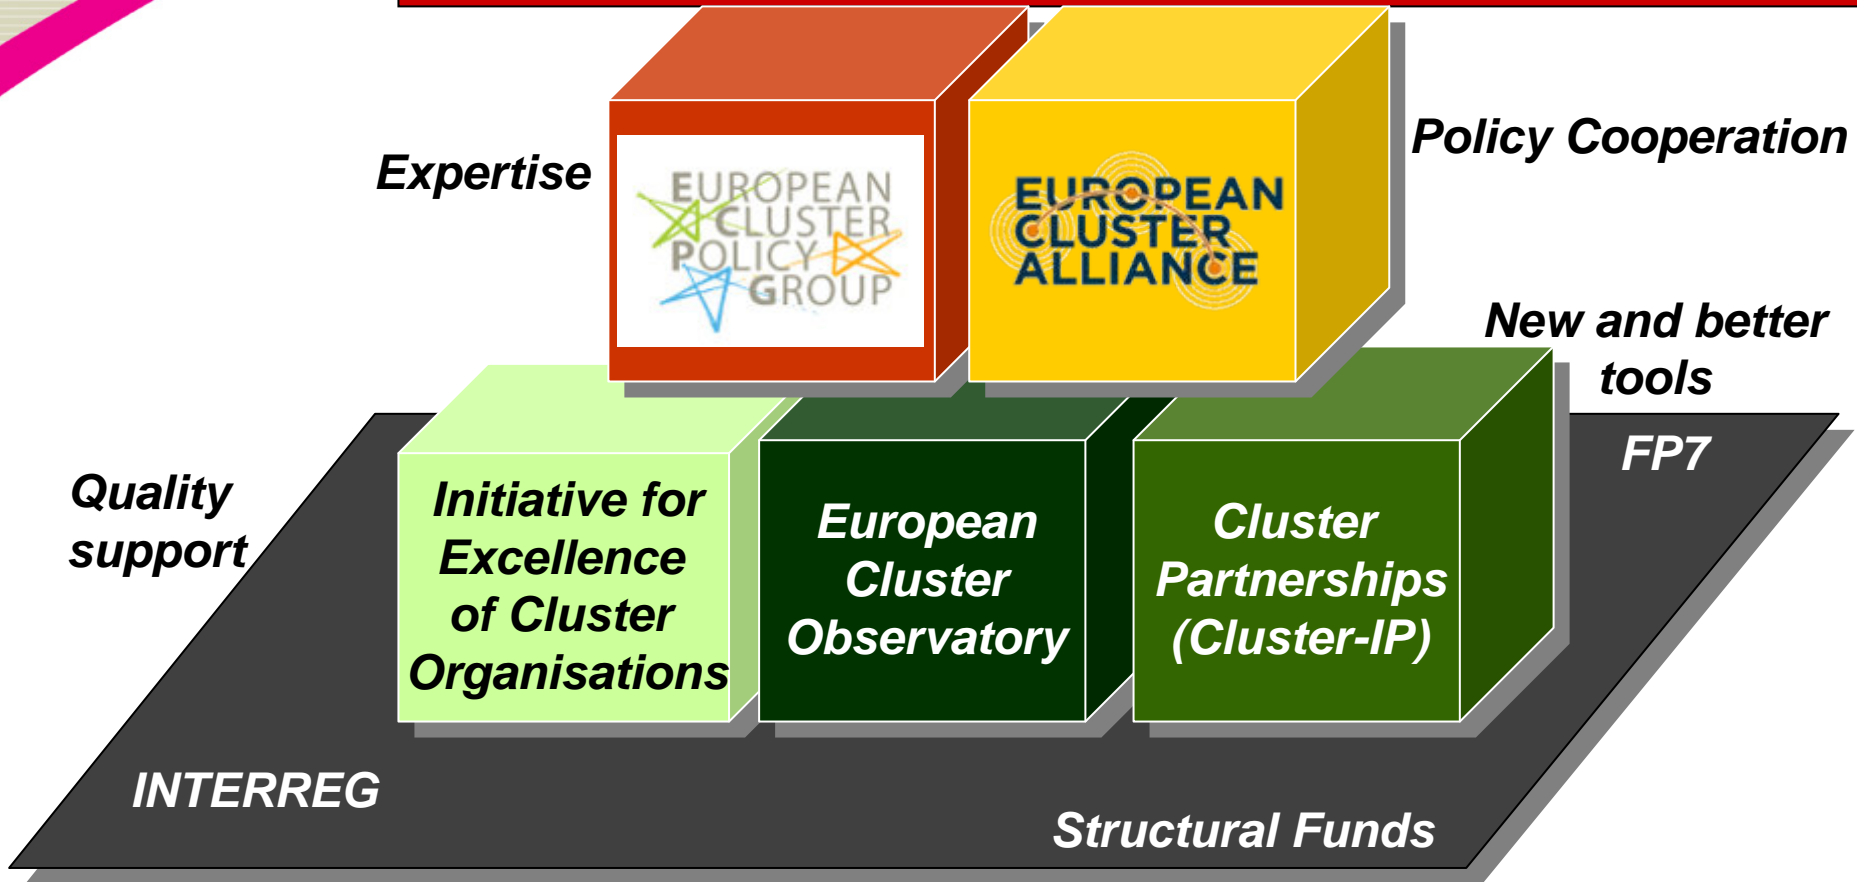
Expertise

EUROPEAN CLUSTER POLICY GROUP

EUROPEAN CLUSTER ALLIANCE

Policy Cooperation

New and better tools

Quality support

Initiative for Excellence of Cluster Organisations

European Cluster Observatory

Cluster Partnerships (Cluster-IP)

FP7

INTERREG

Structural Funds